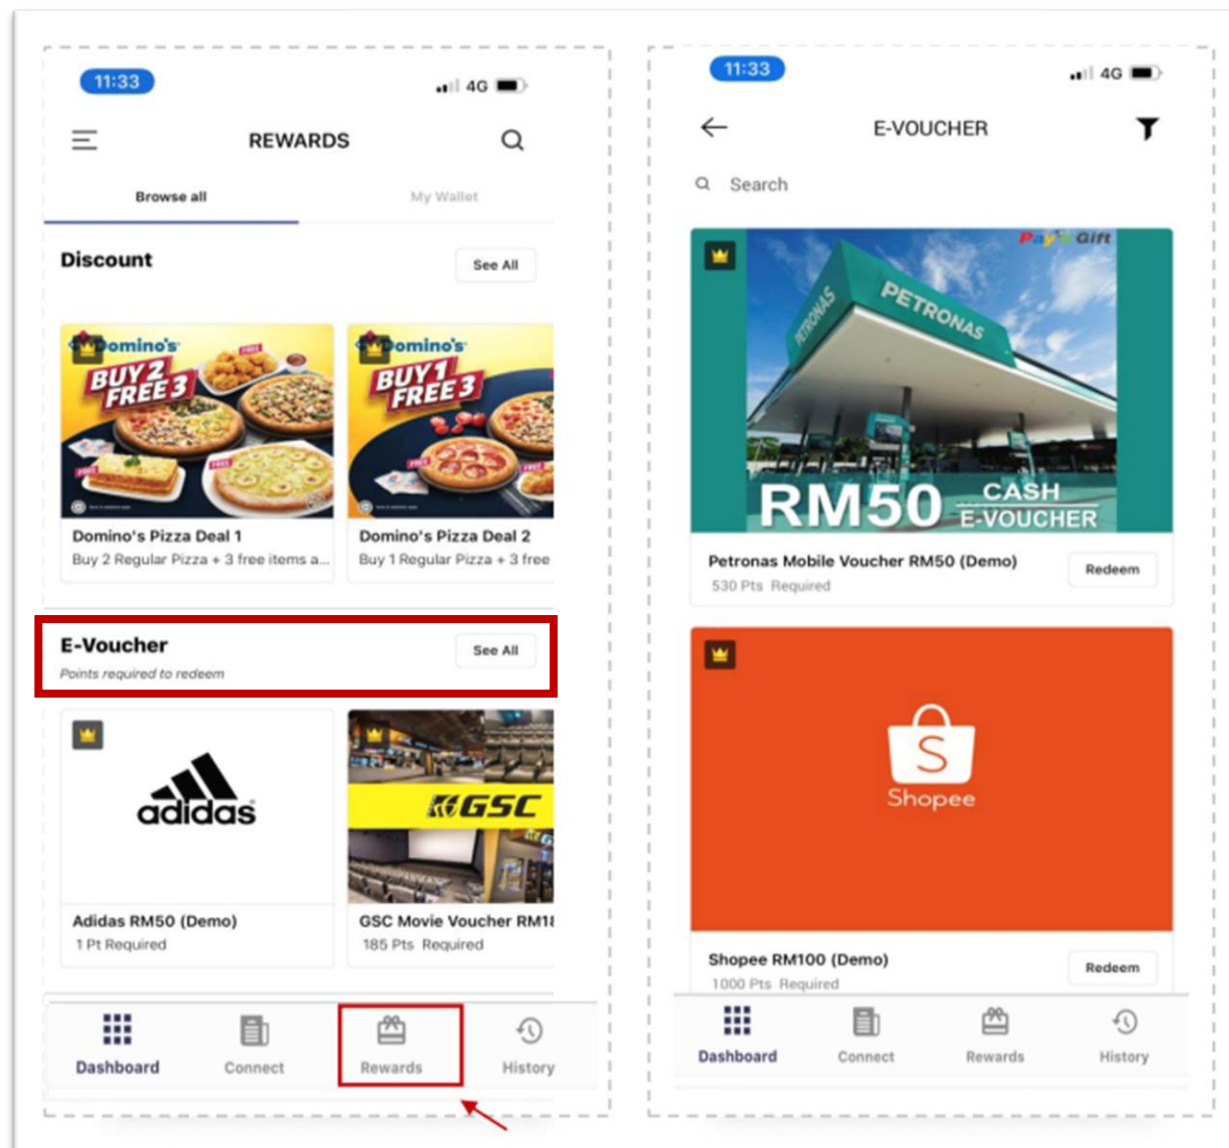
11:33
4G

REWARDS

Browse all
My Wallet

Discount
See All

Domino's
BUY 2 FREE 3

Domino's
BUY 1 FREE 3

Domino's Pizza Deal 1
Buy 2 Regular Pizza + 3 free items a...

Domino's Pizza Deal 2
Buy 1 Regular Pizza + 3 free

E-Voucher
Points required to redeem
See All

adidas

GSC

Adidas RM50 (Demo)
1 Pt Required

GSC Movie Voucher RM1
185 Pts Required

Dashboard
Connect
Rewards
History

11:33
4G

E-VOUCHER

Search

Pay Gift
PETRONAS
PETRONAS
RM50 CASH E-VOUCHER

Petronas Mobile Voucher RM50 (Demo)
530 Pts Required
Redeem

Shopee

Shopee RM100 (Demo)
1000 Pts Required
Redeem

Dashboard
Connect
Rewards
History